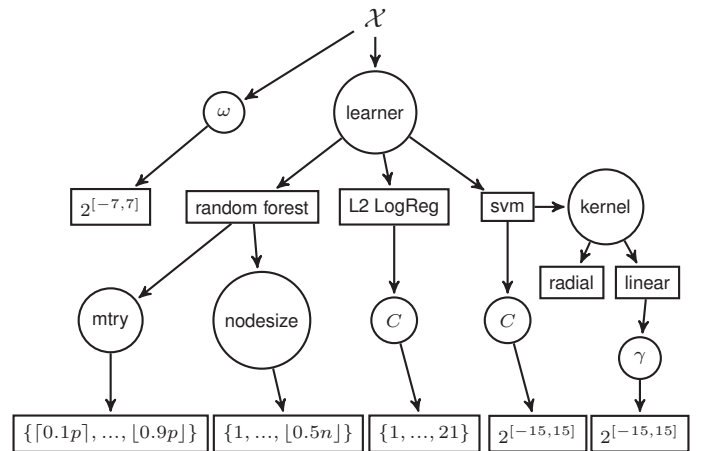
$\mathcal{X}$

$\omega$

learner

$2^{[-7,7]}$

random forest

L2 LogReg

svm

kernel

radial

linear

mtry

nodesize

$C$

$C$

$\gamma$

$\{\lceil 0.1p \rceil, ..., \lfloor 0.9p \rfloor\}$

$\{1, ..., \lfloor 0.5n \rfloor\}$

$\{1, ..., 21\}$

$2^{[-15,15]}$

$2^{[-15,15]}$